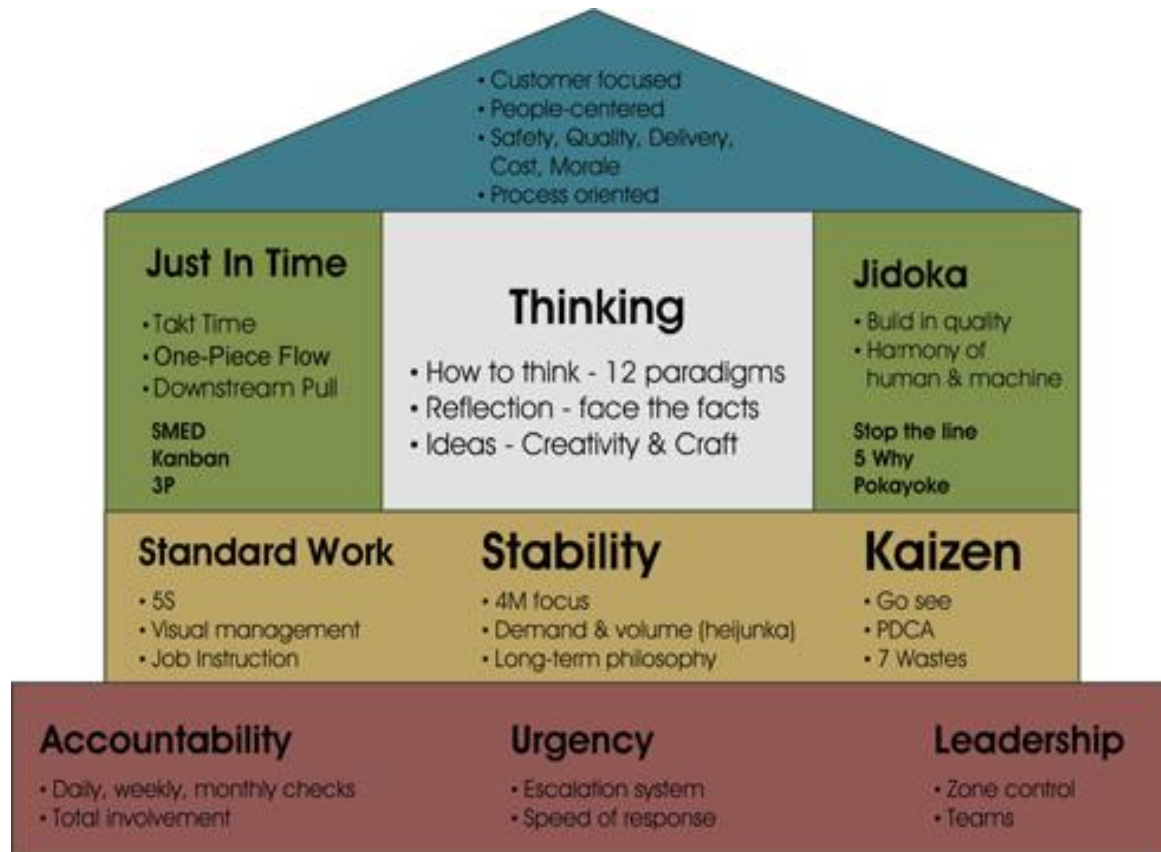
• Customer focused
• People-centered
• Safety, Quality, Delivery, Cost, Morale
• Process oriented

Just In Time

• Takt Time
• One-Piece Flow
• Downstream Pull

SMED
Kanban
3P

Thinking

• How to think - 12 paradigms
• Reflection - face the facts
• Ideas - Creativity & Craft

Jidoka

• Build in quality
• Harmony of human & machine

Stop the line
5 Why
Pokayoke

Standard Work

• 5S
• Visual management
• Job Instruction

Stability

• 4M focus
• Demand & volume (heijunka)
• Long-term philosophy

Kaizen

• Go see
• PDCA
• 7 Wastes

Accountability

• Daily, weekly, monthly checks
• Total involvement

Urgency

• Escalation system
• Speed of response

Leadership

• Zone control
• Teams